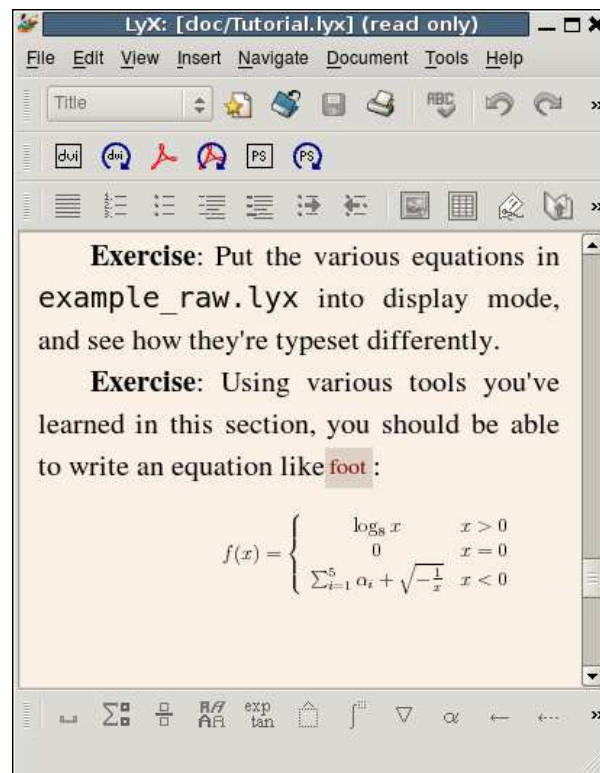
LyX: [doc/Tutorial.lyx] (read only)

File Edit View Insert Navigate Document Tools Help

Title

dvi dvi PS PS

**Exercise**: Put the various equations in example_raw.lyx into display mode, and see how they're typeset differently.

**Exercise**: Using various tools you've learned in this section, you should be able to write an equation like foot :

$$f(x) = \begin{cases} \log_8 x & x > 0 \\ 0 & x = 0 \\ \sum_{i=1}^{5} a_i + \sqrt{-\frac{1}{x}} & x < 0 \end{cases}$$

exp tan